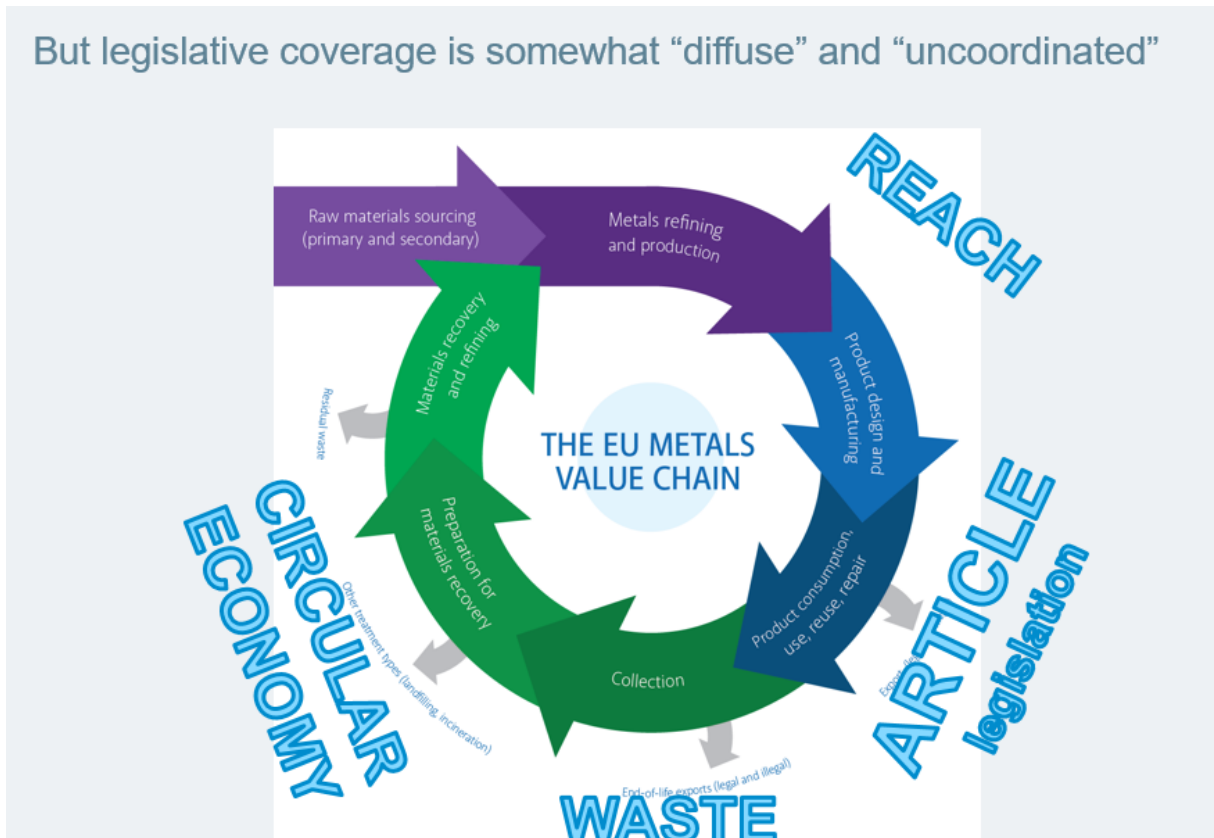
But legislative coverage is somewhat “diffuse” and “uncoordinated”

REACH

Raw materials sourcing (primary and secondary)

Metals refining and production

Product design and manufacturing

Product consumption, use, reuse, repair

Collection

Preparation for materials recovery

Materials recovery and refining

THE EU METALS VALUE CHAIN

Residual waste

Other treatment types (landfilling, incineration)

End-of-life exports (legal and illegal)

Exports

CIRCULAR ECONOMY

ARTICLE legislation

WASTE